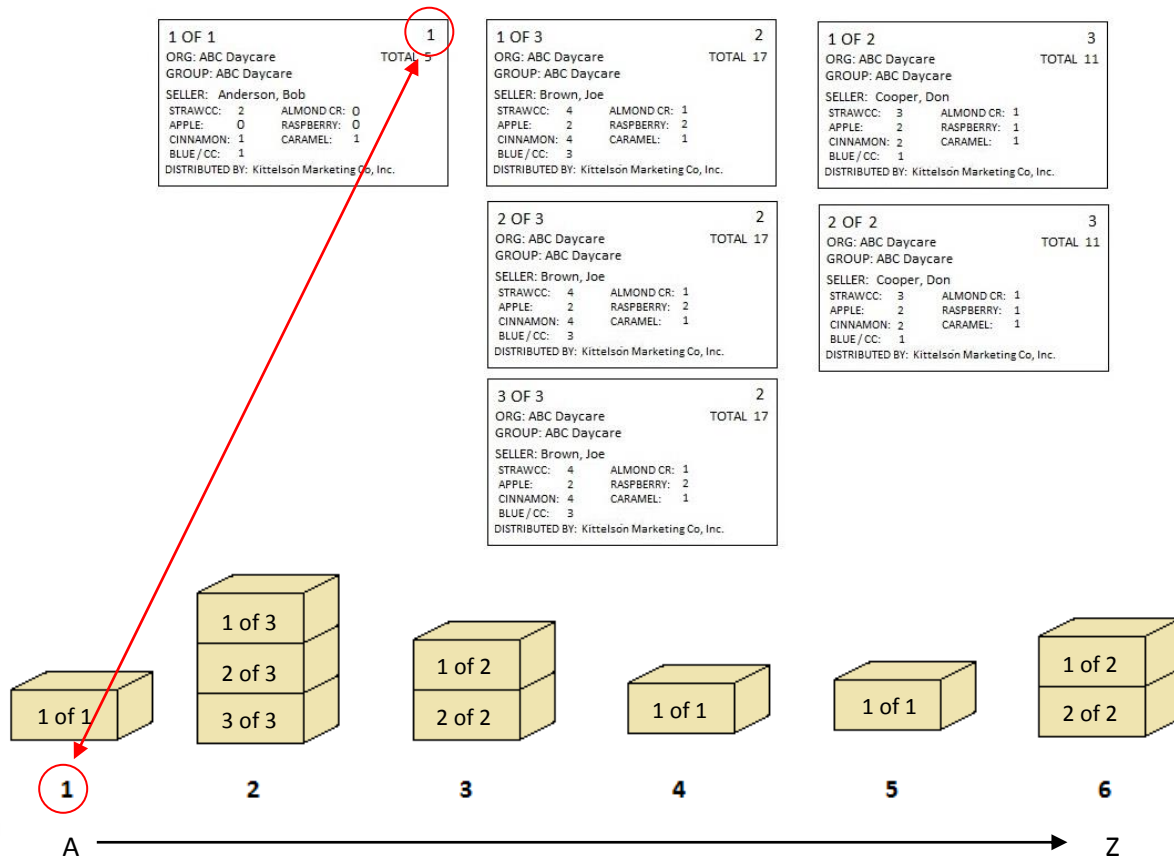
1 OF 1 1
ORG: ABC Daycare TOTAL 5
GROUP: ABC Daycare
SELLER: Anderson, Bob
STRAWCC: 2 ALMOND CR: 0
APPLE: 0 RASPBERRY: 0
CINNAMON: 1 CARAMEL: 1
BLUE / CC: 1
DISTRIBUTED BY: Kittelson Marketing Co, Inc.

1 OF 3 2
ORG: ABC Daycare TOTAL 17
GROUP: ABC Daycare
SELLER: Brown, Joe
STRAWCC: 4 ALMOND CR: 1
APPLE: 2 RASPBERRY: 2
CINNAMON: 4 CARAMEL: 1
BLUE / CC: 3
DISTRIBUTED BY: Kittelson Marketing Co, Inc.

2 OF 3 2
ORG: ABC Daycare TOTAL 17
GROUP: ABC Daycare
SELLER: Brown, Joe
STRAWCC: 4 ALMOND CR: 1
APPLE: 2 RASPBERRY: 2
CINNAMON: 4 CARAMEL: 1
BLUE / CC: 3
DISTRIBUTED BY: Kittelson Marketing Co, Inc.

3 OF 3 2
ORG: ABC Daycare TOTAL 17
GROUP: ABC Daycare
SELLER: Brown, Joe
STRAWCC: 4 ALMOND CR: 1
APPLE: 2 RASPBERRY: 2
CINNAMON: 4 CARAMEL: 1
BLUE / CC: 3
DISTRIBUTED BY: Kittelson Marketing Co, Inc.

1 OF 2 3
ORG: ABC Daycare TOTAL 11
GROUP: ABC Daycare
SELLER: Cooper, Don
STRAWCC: 3 ALMOND CR: 1
APPLE: 2 RASPBERRY: 1
CINNAMON: 2 CARAMEL: 1
BLUE / CC: 1
DISTRIBUTED BY: Kittelson Marketing Co, Inc.

2 OF 2 3
ORG: ABC Daycare TOTAL 11
GROUP: ABC Daycare
SELLER: Cooper, Don
STRAWCC: 3 ALMOND CR: 1
APPLE: 2 RASPBERRY: 1
CINNAMON: 2 CARAMEL: 1
BLUE / CC: 1
DISTRIBUTED BY: Kittelson Marketing Co, Inc.

1 of 1
1 of 3
2 of 3
3 of 3
1 of 2
2 of 2
1 of 1
1 of 1
1 of 2
2 of 2

1 2 3 4 5 6

A Z